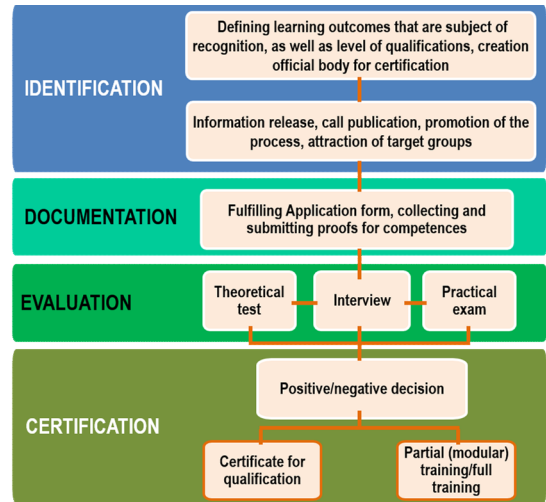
IDENTIFICATION

Defining learning outcomes that are subject of recognition, as well as level of qualifications, creation official body for certification

Information release, call publication, promotion of the process, attraction of target groups

DOCUMENTATION

Fulfilling Application form, collecting and submitting proofs for competences

EVALUATION

Theoretical test

Interview

Practical exam

CERTIFICATION

Positive/negative decision

Certificate for qualification

Partial (modular) training/full training